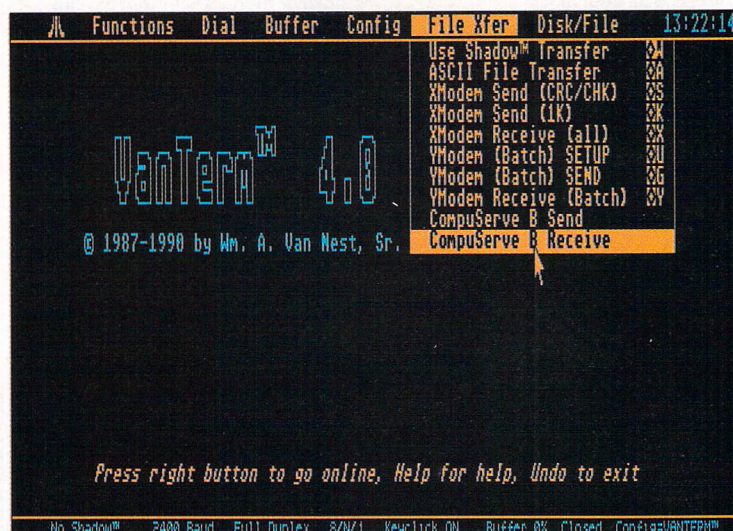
Functions Dial Buffer Config File Xfer Disk/File 13:22:14

Use Shadow™ Transfer ^W
ASCII File Transfer ^A
XModem Send (CRC/CHK) ^S
XModem Send (1K) ^K
XModem Receive (all) ^X
YModem (Batch) SETUP ^U
YModem (Batch) SEND ^G
YModem Receive (Batch) ^Y
CompuServe B Send
CompuServe B Receive

VanTerm™ 4.0

© 1987-1990 by Wm. A. Van Nest, Sr.

Press right button to go online, Help for help, Undo to exit

No Shadow™ 2400 Baud Full Duplex 8/N/1 Keyclick ON Buffer 0% Closed Config=VANTERM™